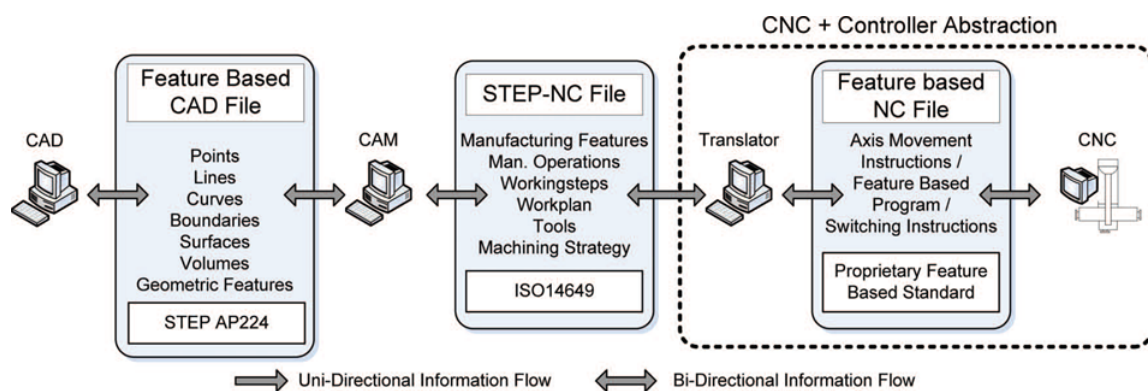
CNC + Controller Abstraction

CAD

Feature Based CAD File

Points
Lines
Curves
Boundaries
Surfaces
Volumes
Geometric Features

STEP AP224

CAM

STEP-NC File

Manufacturing Features
Man. Operations
Workingsteps
Workplan
Tools
Machining Strategy

ISO14649

Translator

Feature based NC File

Axis Movement Instructions / Feature Based Program / Switching Instructions

Proprietary Feature Based Standard

CNC

Uni-Directional Information Flow
Bi-Directional Information Flow